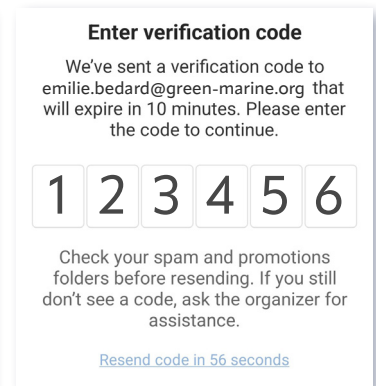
Enter verification code

We’ve sent a verification code to emilie.bedard@green-marine.org that will expire in 10 minutes. Please enter the code to continue.

1 2 3 4 5 6

Check your spam and promotions folders before resending. If you still don’t see a code, ask the organizer for assistance.

Resend code in 56 seconds